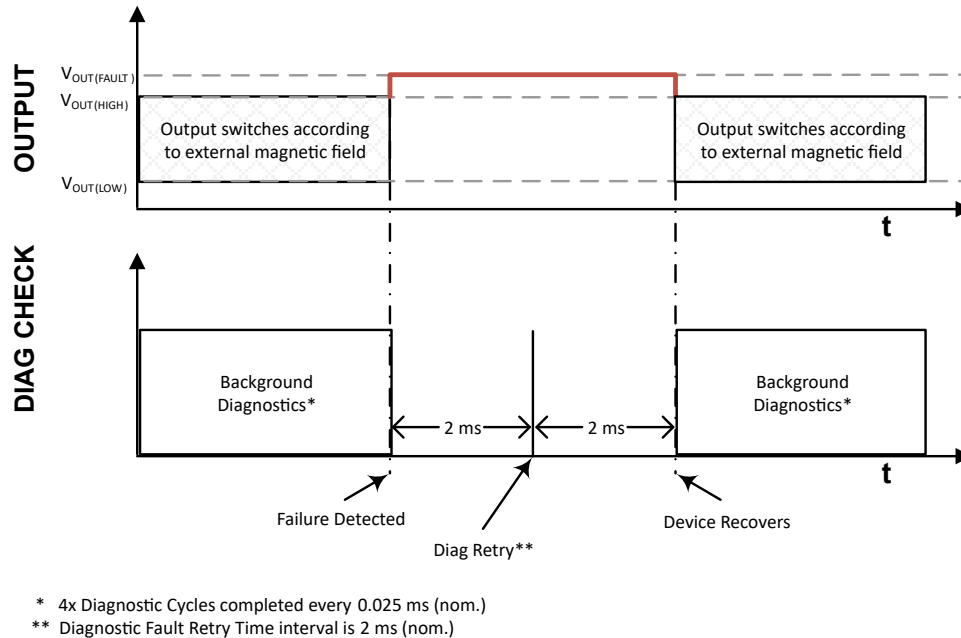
OUTPUT

$V_{OUT(FAULT)}$

$V_{OUT(HIGH)}$

Output switches according to external magnetic field

Output switches according to external magnetic field

$V_{OUT(LOW)}$

t

DIAG CHECK

Background Diagnostics*

Background Diagnostics*

2 ms

2 ms

t

Failure Detected

Diag Retry**

Device Recovers

* 4x Diagnostic Cycles completed every 0.025 ms (nom.)

** Diagnostic Fault Retry Time interval is 2 ms (nom.)